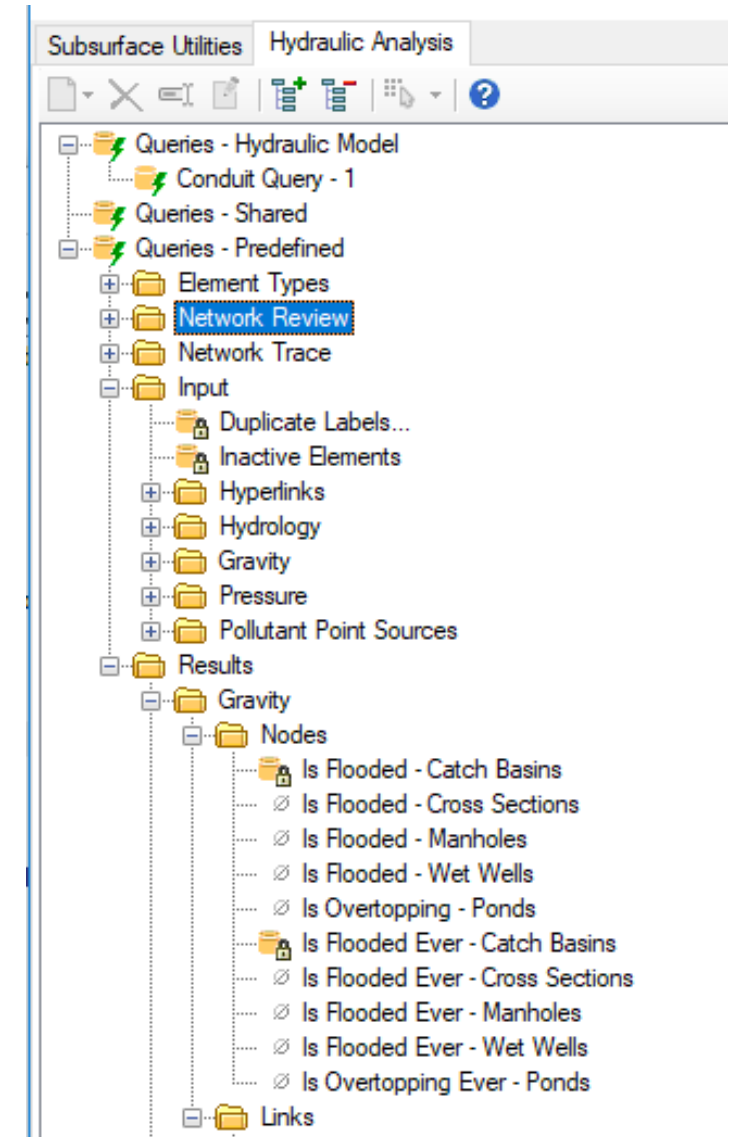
Subsurface Utilities | Hydraulic Analysis

Queries - Hydraulic Model
Conduit Query - 1
Queries - Shared
Queries - Predefined
Element Types
Network Review
Network Trace
Input
Duplicate Labels...
Inactive Elements
Hyperlinks
Hydrology
Gravity
Pressure
Pollutant Point Sources
Results
Gravity
Nodes
Is Flooded - Catch Basins
Is Flooded - Cross Sections
Is Flooded - Manholes
Is Flooded - Wet Wells
Is Overtopping - Ponds
Is Flooded Ever - Catch Basins
Is Flooded Ever - Cross Sections
Is Flooded Ever - Manholes
Is Flooded Ever - Wet Wells
Is Overtopping Ever - Ponds
Links